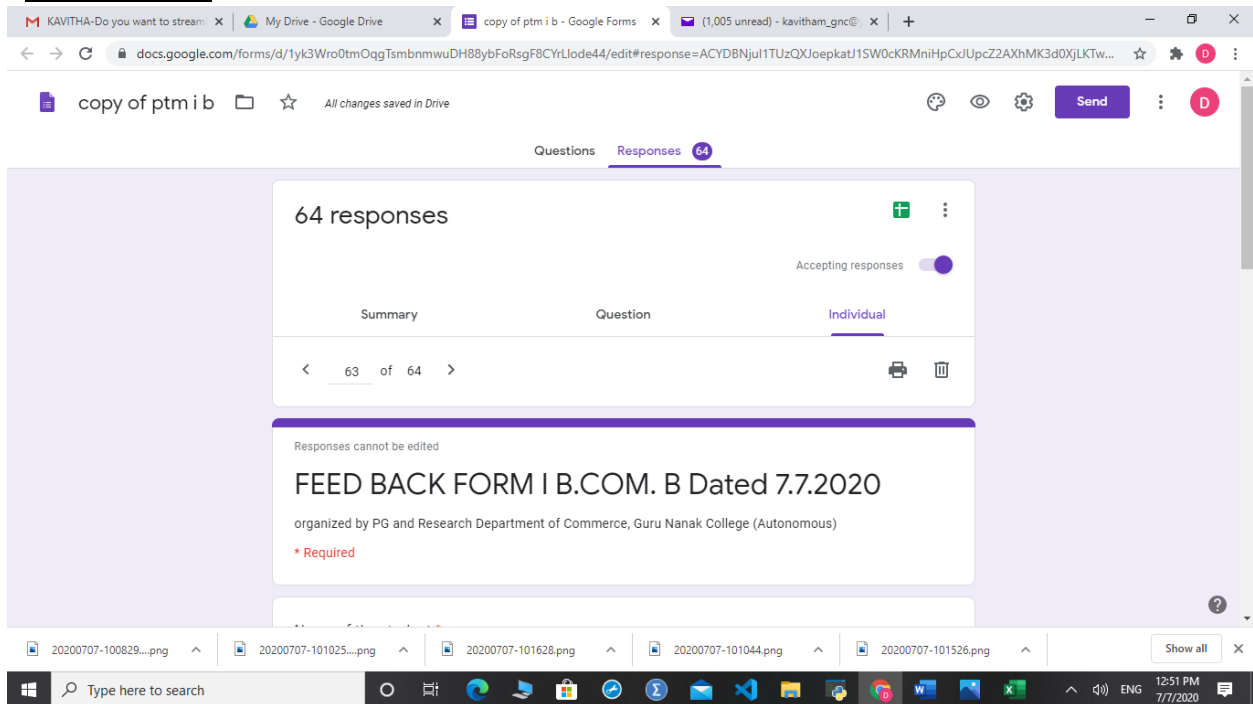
KAVITHA-Do you want to stream
My Drive - Google Drive
copy of ptm i b - Google Forms
(1,005 unread) - kavitham_gnc@
docs.google.com/forms/d/1yk3Wro0tmOqgTsmbnmwuDH88ybFoRsgF8CYrLlode44/edit#response=ACYDBNjul1TUzQXJoepkatJ1SW0cKRMniHpCxJUpcZ2AXhMK3d0XjLKTw...

copy of ptm i b
All changes saved in Drive
Send
D

Questions
Responses 64

64 responses
Accepting responses

Summary
Question
Individual

63 of 64

Responses cannot be edited

FEED BACK FORM I B.COM. B Dated 7.7.2020

organized by PG and Research Department of Commerce, Guru Nanak College (Autonomous)

* Required

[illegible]

20200707-100829....png
20200707-101025....png
20200707-101628.png
20200707-101044.png
20200707-101526.png
Show all

Type here to search
ENG
12:51 PM
7/7/2020